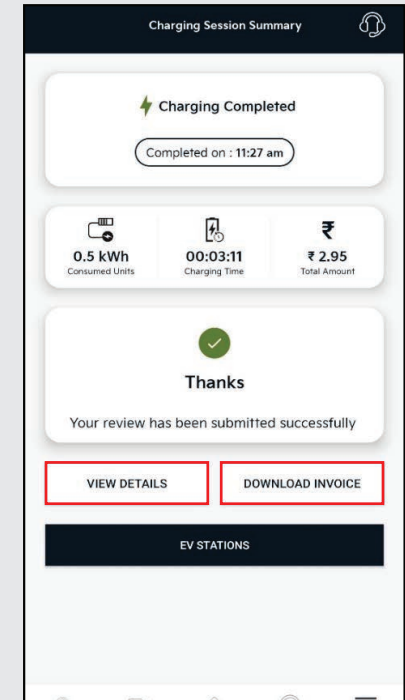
Charging Session Summary

Charging Completed

Completed on : 11:27 am

0.5 kWh
Consumed Units

00:03:11
Charging Time

₹
₹ 2.95
Total Amount

Thanks

Your review has been submitted successfully

VIEW DETAILS

DOWNLOAD INVOICE

EV STATIONS